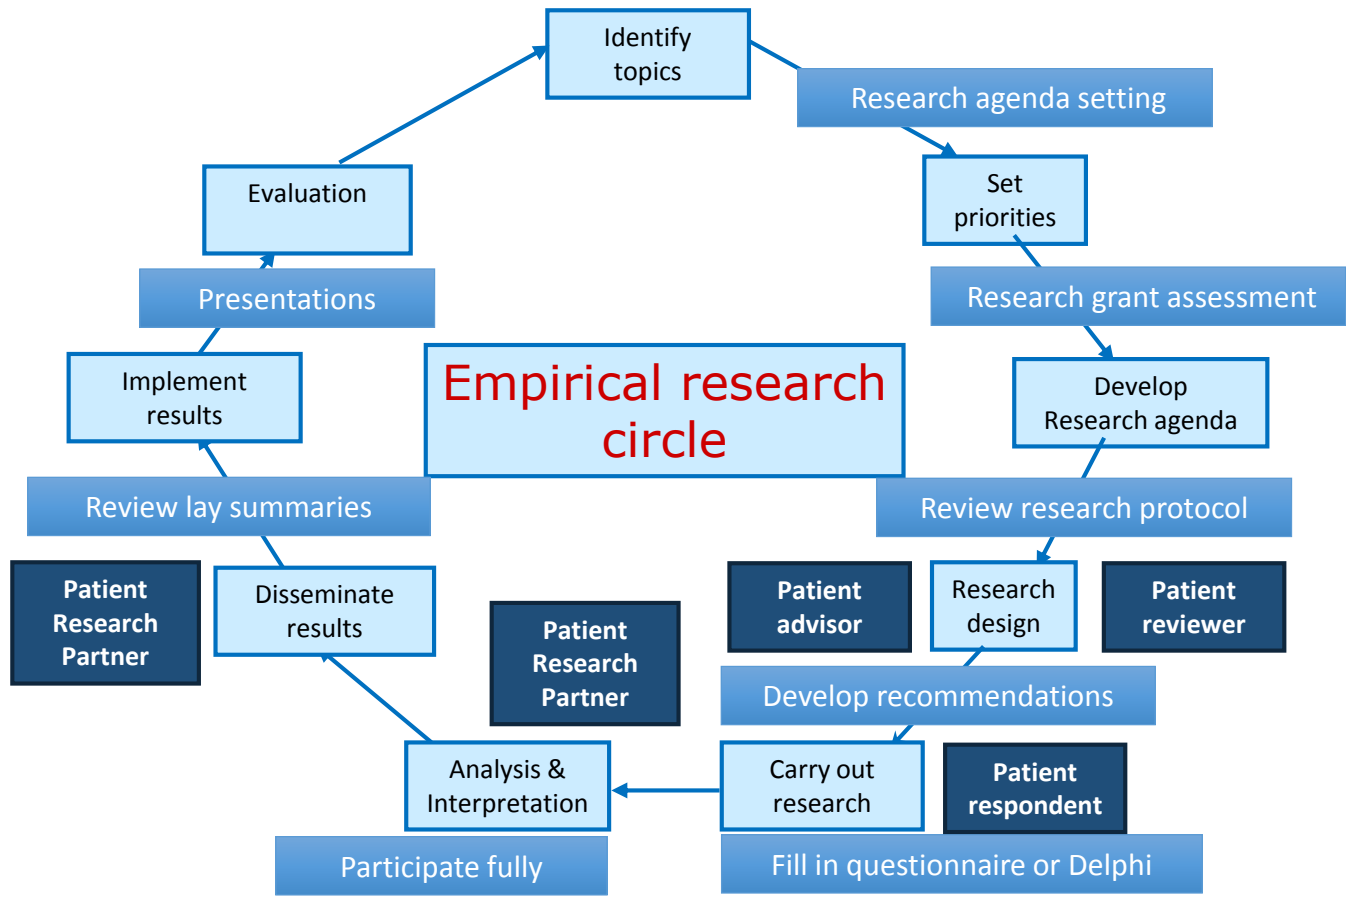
Identify topics

Research agenda setting

Set priorities

Research grant assessment

Develop Research agenda

Review research protocol

Patient advisor

Research design

Patient reviewer

Develop recommendations

Carry out research

Patient respondent

Fill in questionnaire or Delphi

Analysis & Interpretation

Participate fully

Patient Research Partner

Disseminate results

Patient Research Partner

Review lay summaries

Implement results

Presentations

Evaluation

Empirical research circle